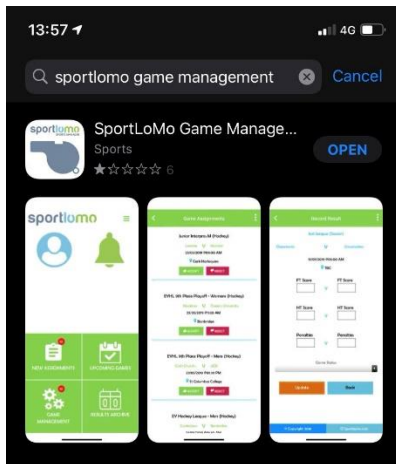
13:57

4G

sportlomo game management

Cancel

sportlomo

SportLoMo Game Manage...

Sports

6

OPEN

sportlomo

NEW ASSIGNMENTS

UPCOMING GAMES

GAME MANAGEMENT

RESULTS ARCHIVE

Game Assignments

Junior Mens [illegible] (Hockey)

EYHL 4th Place Playoff - Womens (Hockey)

EYHL 4th Place Playoff - Mens (Hockey)

EY Hockey League - Men (Hockey)

Record Result

FT Score

FT Score

HT Score

HT Score

Penalties

Penalties

Update

Back